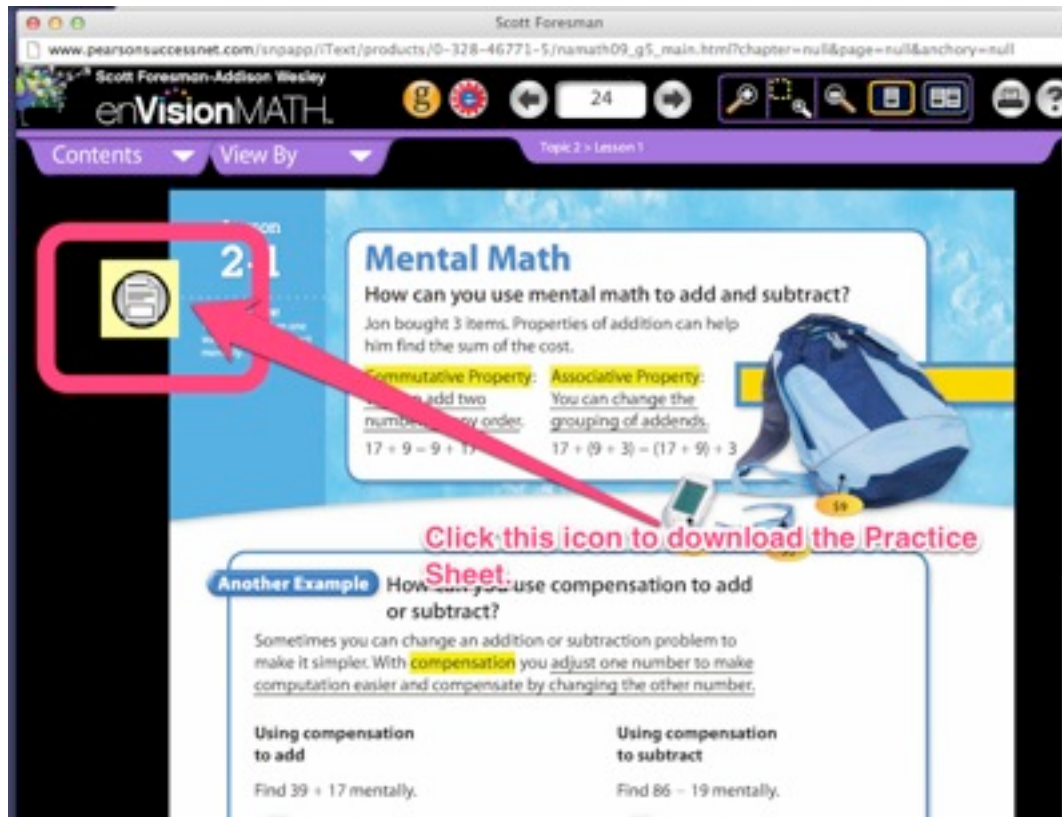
Scott Foresman

www.pearsonsuccessnet.com/snpapp/iText/products/0-328-46771-5/namath09_g5_main.html?chapter=null&page=null&anchory=null

Scott Foresman-Addison Wesley
enVisionMATH.

24

Contents
View By

Topic 2 > Lesson 1

Lesson
2-1

Mental Math

How can you use mental math to add and subtract?

Jon bought 3 items. Properties of addition can help him find the sum of the cost.

Commutative Property: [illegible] add two numbers in any order.
$17 + 9 = 9 + 17$

Associative Property: You can change the grouping of addends.
$17 + (9 + 3) = (17 + 9) + 3$

$9

Click this icon to download the Practice Sheet.

Another Example How can you use compensation to add or subtract?

Sometimes you can change an addition or subtraction problem to make it simpler. With compensation you adjust one number to make computation easier and compensate by changing the other number.

Using compensation to add

Find 39 + 17 mentally.

Using compensation to subtract

Find 86 − 19 mentally.